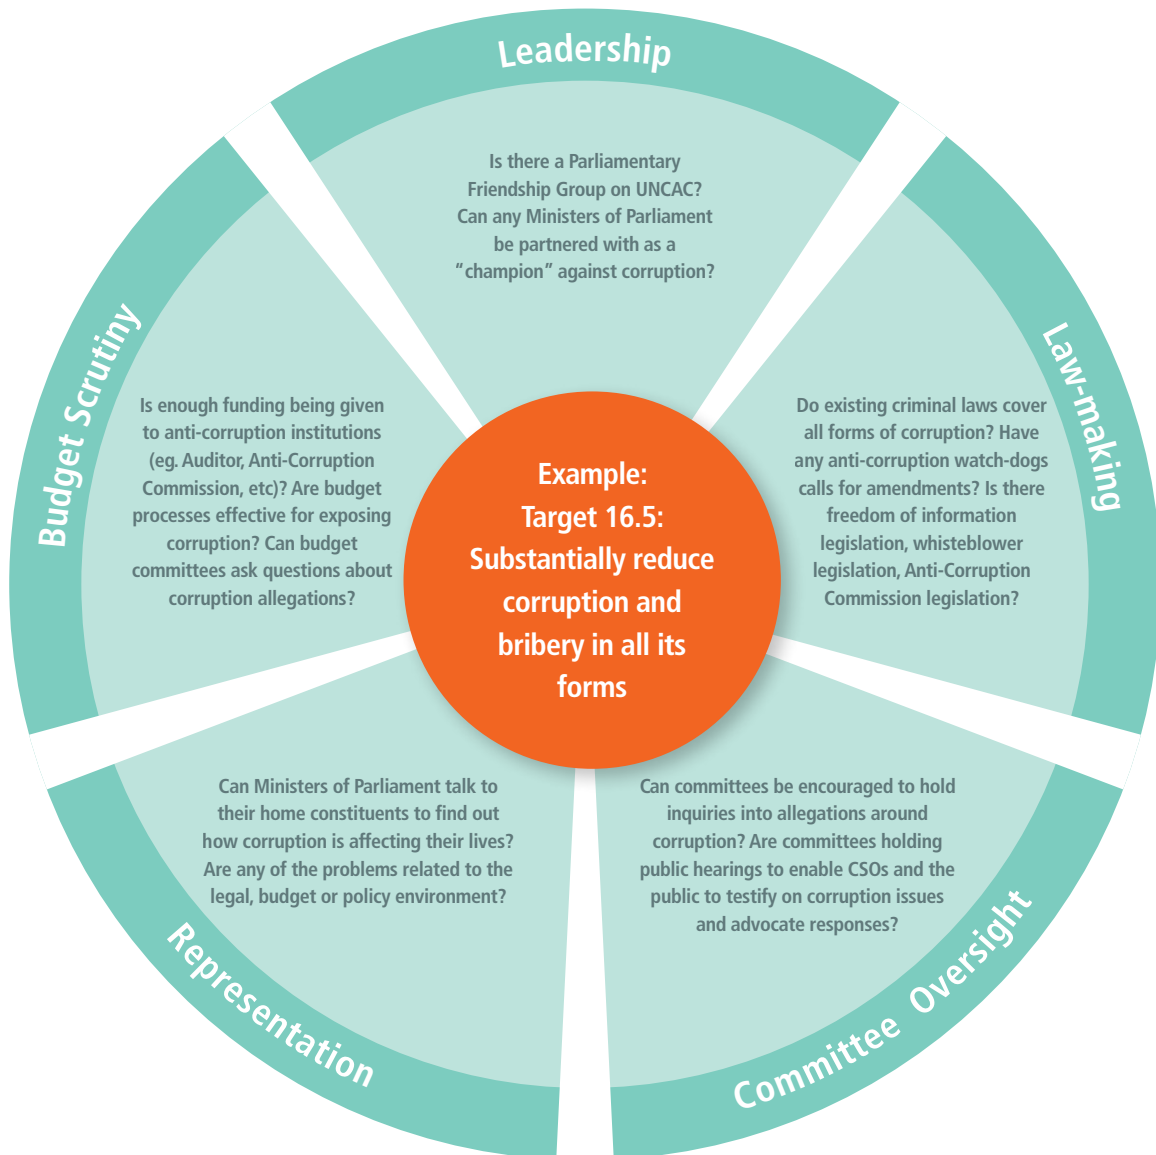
Leadership

Is there a Parliamentary Friendship Group on UNCAC? Can any Ministers of Parliament be partnered with as a "champion" against corruption?

Law-making

Do existing criminal laws cover all forms of corruption? Have any anti-corruption watch-dogs calls for amendments? Is there freedom of information legislation, whisteblower legislation, Anti-Corruption Commission legislation?

Committee Oversight

Can committees be encouraged to hold inquiries into allegations around corruption? Are committees holding public hearings to enable CSOs and the public to testify on corruption issues and advocate responses?

Representation

Can Ministers of Parliament talk to their home constituents to find out how corruption is affecting their lives? Are any of the problems related to the legal, budget or policy environment?

Budget Scrutiny

Is enough funding being given to anti-corruption institutions (eg. Auditor, Anti-Corruption Commission, etc)? Are budget processes effective for exposing corruption? Can budget committees ask questions about corruption allegations?

Example: Target 16.5: Substantially reduce corruption and bribery in all its forms